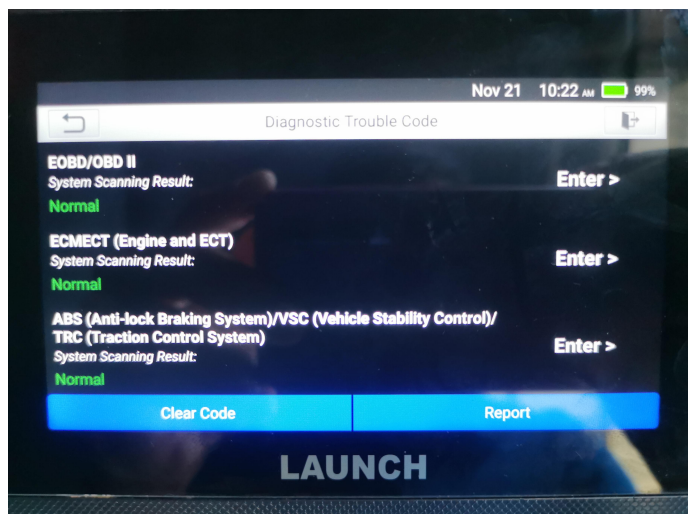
Nov 21 10:22 AM 99%

Diagnostic Trouble Code

EOBD/OBD II
System Scanning Result:
Normal
Enter >

ECMECT (Engine and ECT)
System Scanning Result:
Normal
Enter >

ABS (Anti-lock Braking System)/VSC (Vehicle Stability Control)/TRC (Traction Control System)
System Scanning Result:
Normal
Enter >

Clear Code
Report

LAUNCH